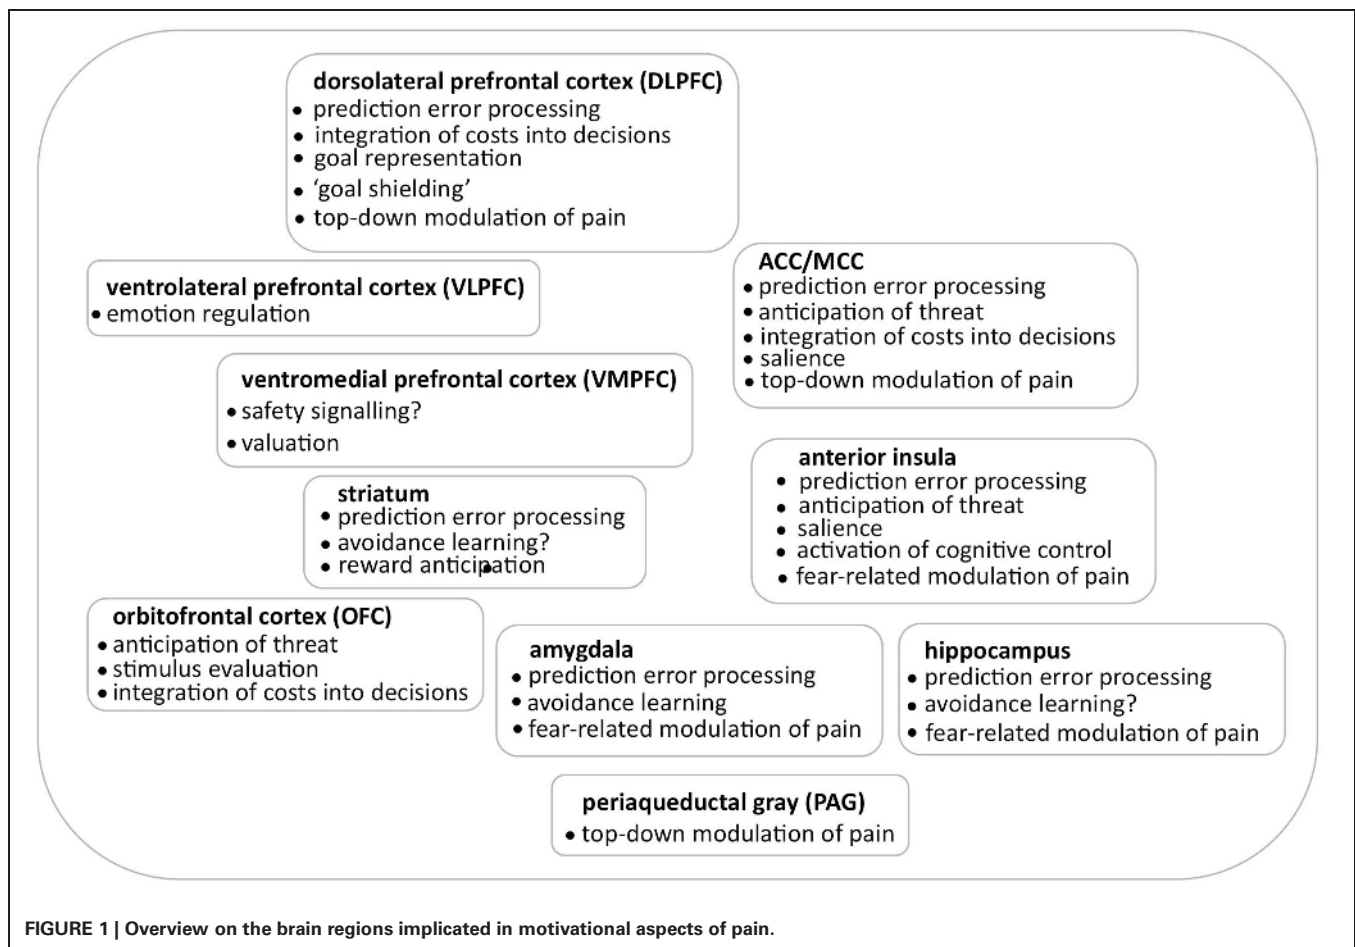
dorsolateral prefrontal cortex (DLPFC)
• prediction error processing
• integration of costs into decisions
• goal representation
• 'goal shielding'
• top-down modulation of pain

ventrolateral prefrontal cortex (VLPFC)
• emotion regulation

ACC/MCC
• prediction error processing
• anticipation of threat
• integration of costs into decisions
• salience
• top-down modulation of pain

ventromedial prefrontal cortex (VMPFC)
• safety signalling?
• valuation

striatum
• prediction error processing
• avoidance learning?
• reward anticipation

anterior insula
• prediction error processing
• anticipation of threat
• salience
• activation of cognitive control
• fear-related modulation of pain

orbitofrontal cortex (OFC)
• anticipation of threat
• stimulus evaluation
• integration of costs into decisions

amygdala
• prediction error processing
• avoidance learning
• fear-related modulation of pain

hippocampus
• prediction error processing
• avoidance learning?
• fear-related modulation of pain

periaqueductal gray (PAG)
• top-down modulation of pain

FIGURE 1 | Overview on the brain regions implicated in motivational aspects of pain.